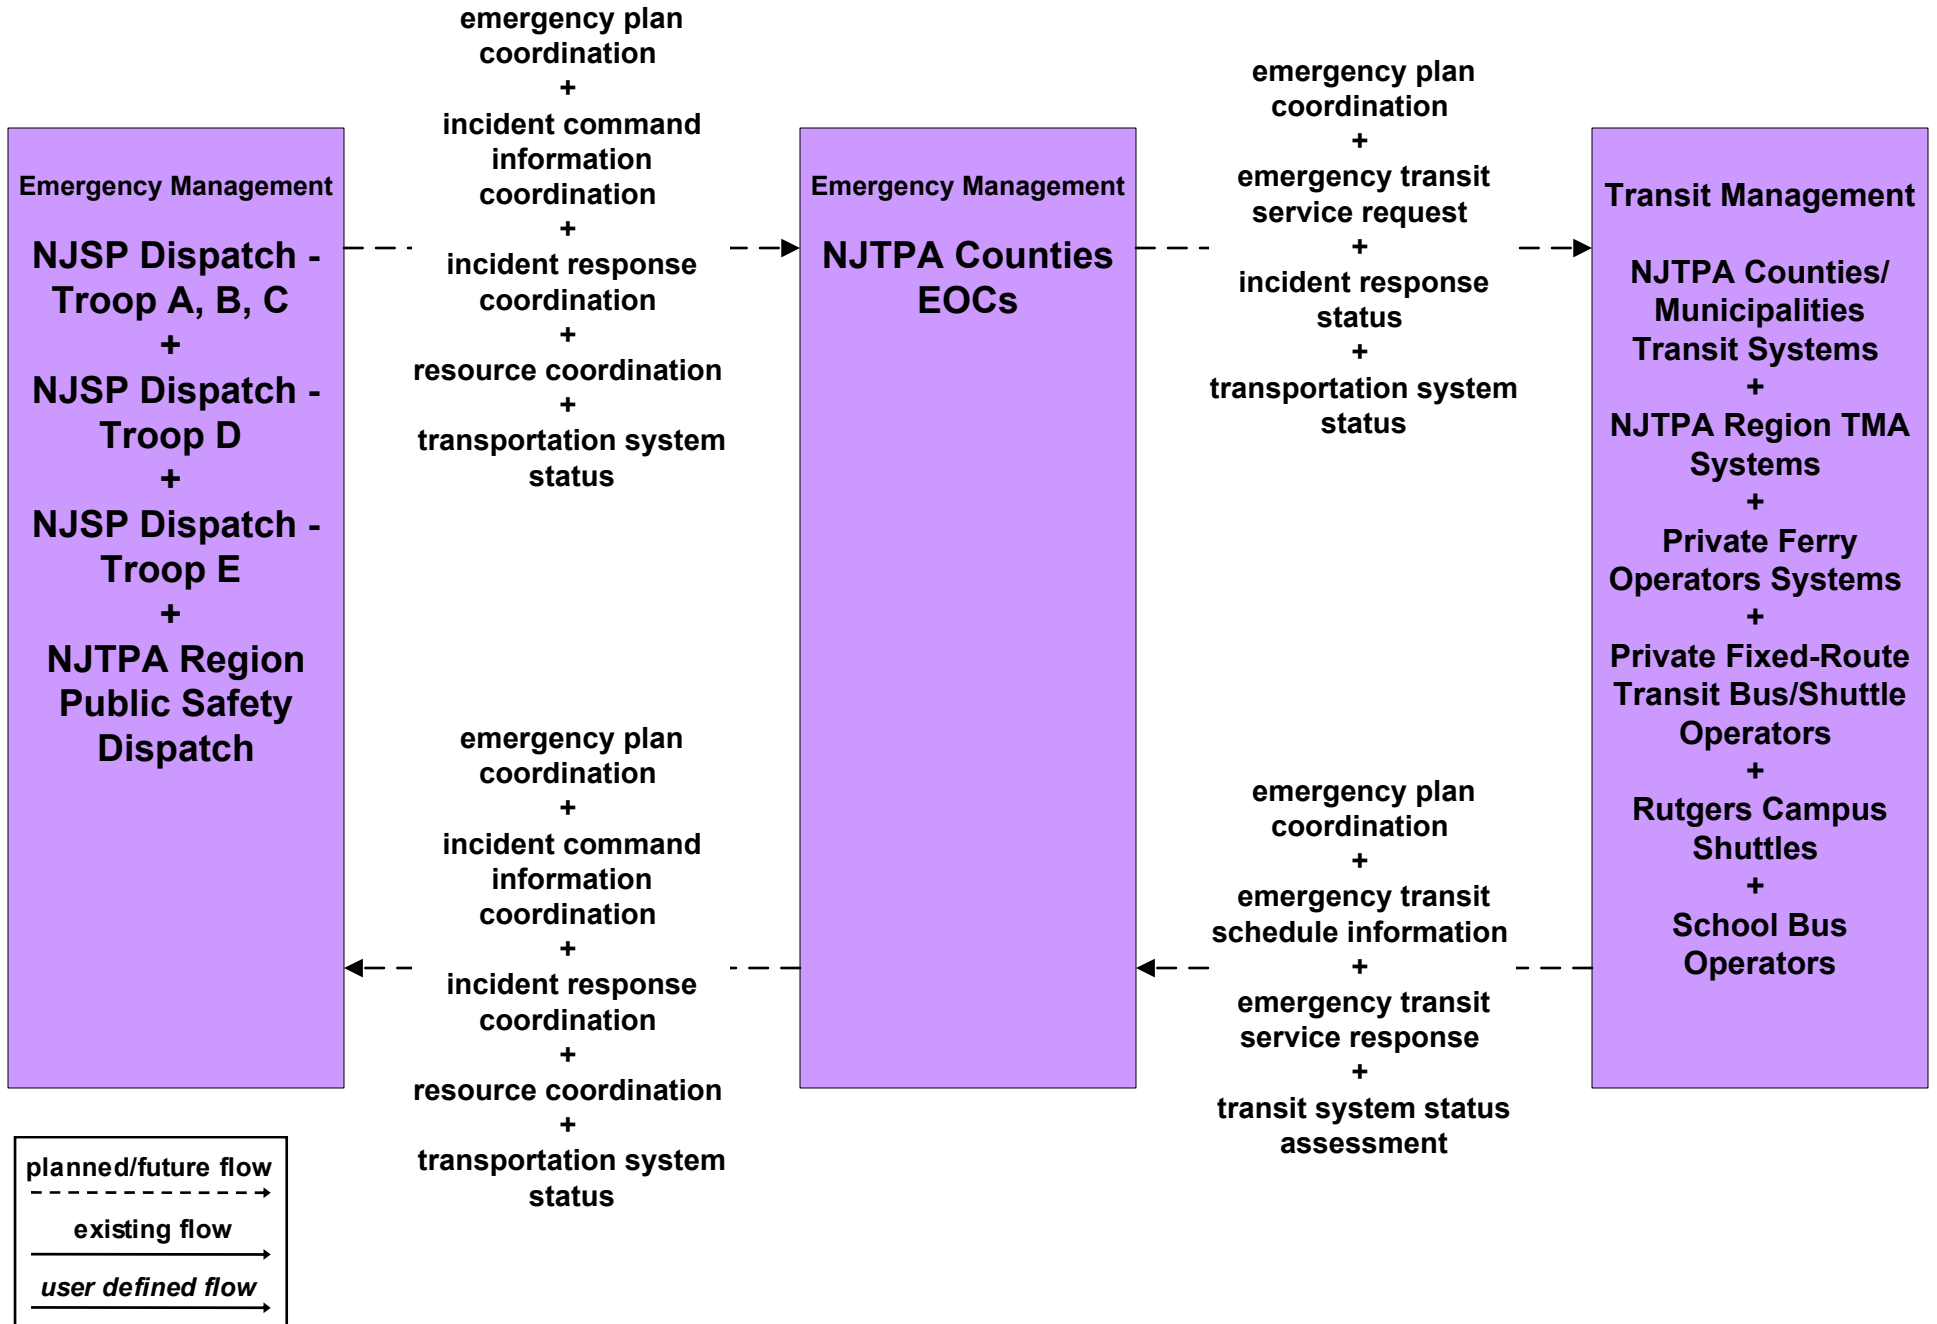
Emergency Management

NJSP Dispatch - Troop A, B, C
+
NJSP Dispatch - Troop D
+
NJSP Dispatch - Troop E
+
NJTPA Region Public Safety Dispatch

emergency plan coordination
+
incident command information coordination
+
incident response coordination
+
resource coordination
+
transportation system status

Emergency Management

NJTPA Counties EOCs

emergency plan coordination
+
emergency transit service request
+
incident response status
+
transportation system status

Transit Management

NJTPA Counties/ Municipalities Transit Systems
+
NJTPA Region TMA Systems
+
Private Ferry Operators Systems
+
Private Fixed-Route Transit Bus/Shuttle Operators
+
Rutgers Campus Shuttles
+
School Bus Operators

emergency plan coordination
+
incident command information coordination
+
incident response coordination
+
resource coordination
+
transportation system status

emergency plan coordination
+
emergency transit schedule information
+
emergency transit service response
+
transit system status assessment

planned/future flow
existing flow
user defined flow